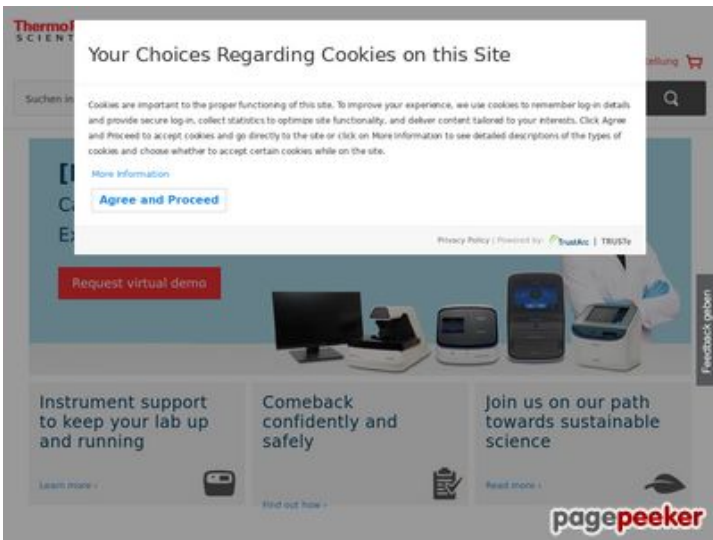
ThermoF
SCIENT

Your Choices Regarding Cookies on this Site

Cookies are important to the proper functioning of this site. To improve your experience, we use cookies to remember log-in details and provide secure log-in, collect statistics to optimize site functionality, and deliver content tailored to your interests. Click Agree and Proceed to accept cookies and go directly to the site or click on More Information to see detailed descriptions of the types of cookies and choose whether to accept certain cookies while on the site.

More Information

Agree and Proceed

Privacy Policy | Powered by: TrustArc | TRUSTe

tellung

Suchen in

[I
Ca
Ex

Request virtual demo

Feedback geben

Instrument support to keep your lab up and running

Learn more ›

Comeback confidently and safely

Find out how ›

Join us on our path towards sustainable science

Read more ›

pagepeeker